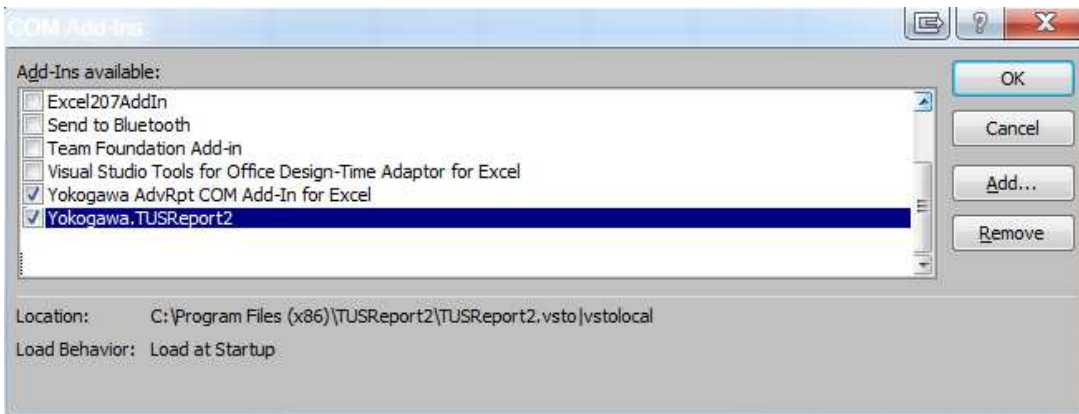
COM Add-Ins

Add-Ins available:

Excel207AddIn
Send to Bluetooth
Team Foundation Add-in
Visual Studio Tools for Office Design-Time Adaptor for Excel
Yokogawa AdvRpt COM Add-In for Excel
Yokogawa.TUSReport2

OK
Cancel
Add...
Remove

Location: C:\Program Files (x86)\TUSReport2\TUSReport2.vsto|vstolocal

Load Behavior: Load at Startup